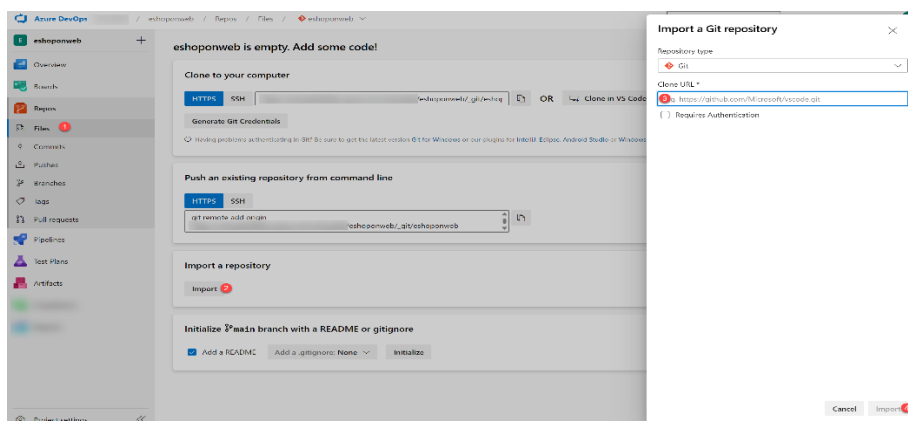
Azure DevOps / eshoponweb / Repos / Files / eshoponweb

eshoponweb +

Overview
Boards
Repos
Files 1
Commits
Pushes
Branches
Tags
Pull requests
Pipelines
Test Plans
Artifacts

Project settings

eshoponweb is empty. Add some code!

Clone to your computer

HTTPS SSH /eshoponweb/_git/eshop OR Clone in VS Code

Generate Git Credentials

Having problems authenticating in Git? Be sure to get the latest version Git for Windows or our plugins for IntelliJ, Eclipse, Android Studio or Windows

Push an existing repository from command line

HTTPS SSH

git remote add origin
eshoponweb/_git/eshoponweb

Import a repository

Import 2

Initialize main branch with a README or gitignore

Add a README Add a .gitignore: None Initialize

Import a Git repository

Repository type

Git

Clone URL *

3 e.g. https://github.com/Microsoft/vscode.git

Requires Authentication

Cancel Import